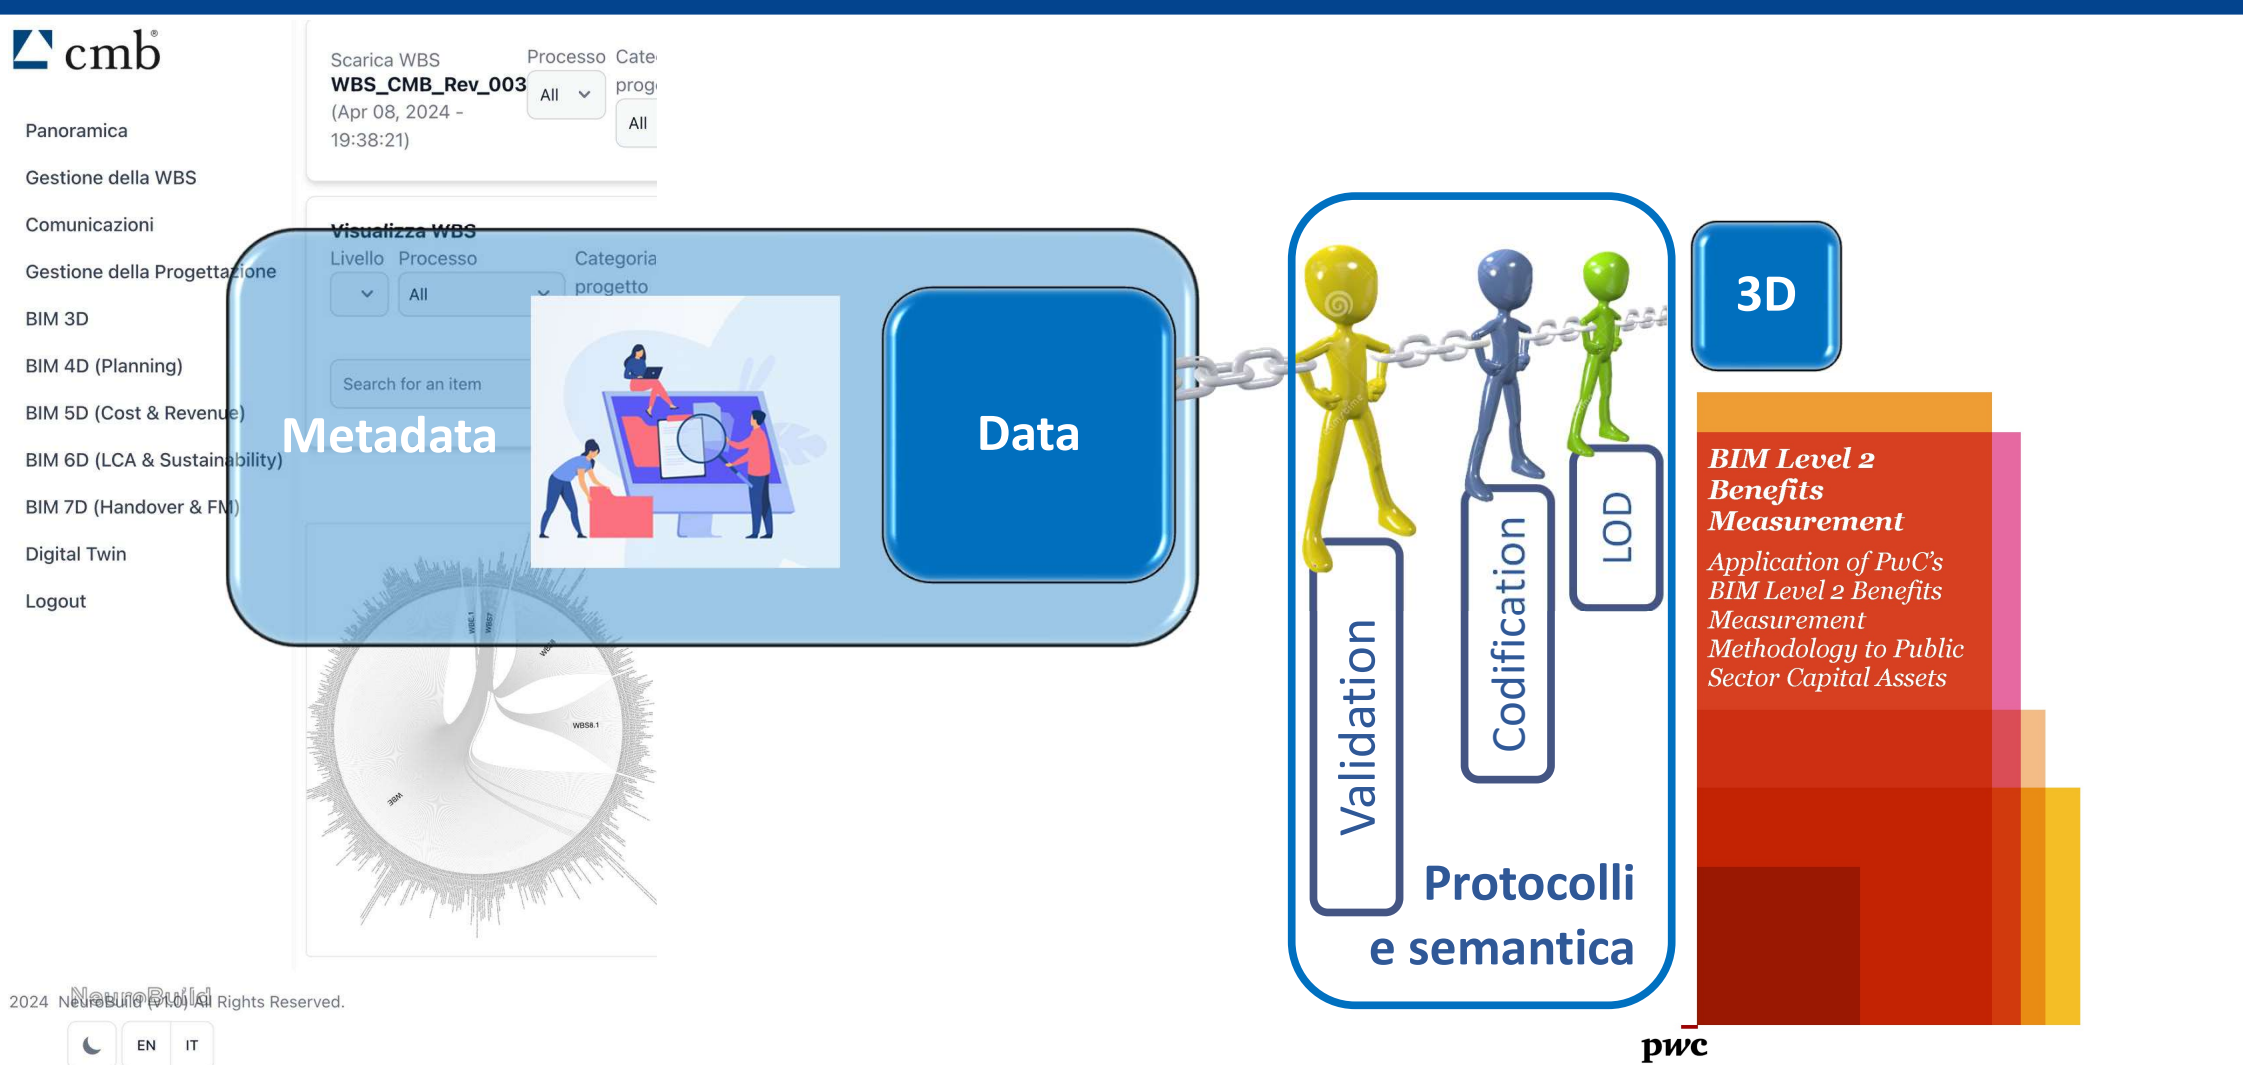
cmb

Panoramica
Gestione della WBS
Comunicazioni
Gestione della Progettazione
BIM 3D
BIM 4D (Planning)
BIM 5D (Cost & Revenue)
BIM 6D (LCA & Sustainability)
BIM 7D (Handover & FM)
Digital Twin
Logout

Scarica WBS
WBS_CMB_Rev_003
(Apr 08, 2024 - 19:38:21)

Processo
All

Cate
prog
All

Visualizza WBS
Livello Processo
All
Categoria progetto

Search for an item

WBS8.1

Metadata

Data

Validation

Codification

LOD

Protocolli e semantica

3D

BIM Level 2 Benefits Measurement
Application of PwC's BIM Level 2 Benefits Measurement Methodology to Public Sector Capital Assets

pwc

2024 NeuroBuild (v1.0) All Rights Reserved.

EN IT